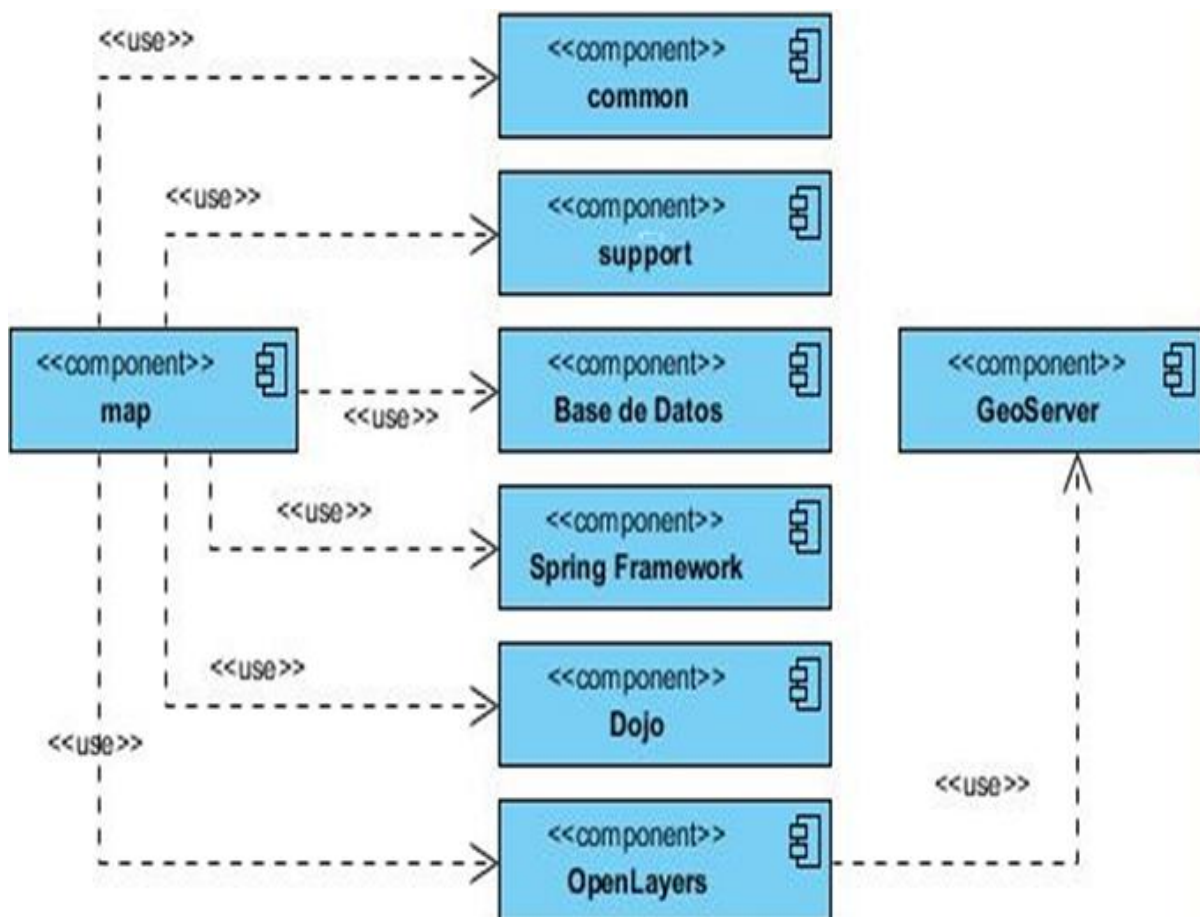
<<use>>

<<component>>
common

<<use>>

<<component>>
support

<<component>>
map

<<use>>

<<component>>
Base de Datos

<<component>>
GeoServer

<<use>>

<<component>>
Spring Framework

<<use>>

<<component>>
Dojo

<<use>>

<<use>>

<<component>>
OpenLayers